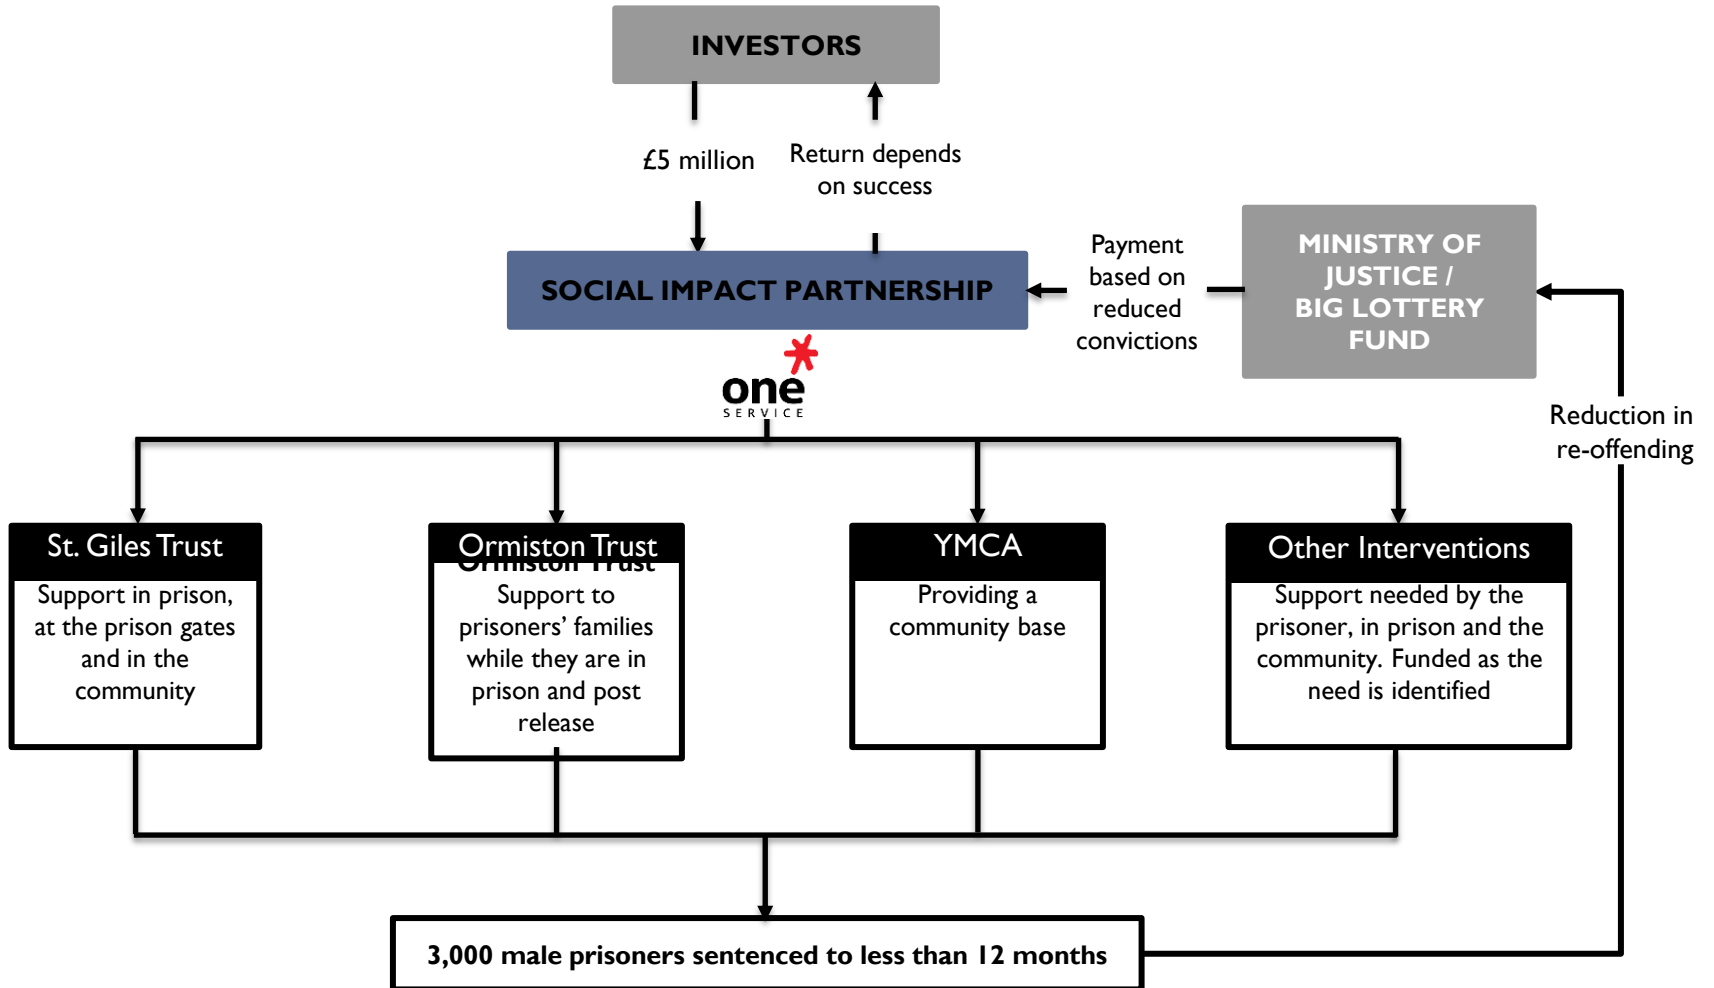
INVESTORS

£5 million

Return depends on success

SOCIAL IMPACT PARTNERSHIP

Payment based on reduced convictions

MINISTRY OF JUSTICE / BIG LOTTERY FUND

one SERVICE

Reduction in re-offending

St. Giles Trust
Support in prison, at the prison gates and in the community

Ormiston Trust
Support to prisoners' families while they are in prison and post release

YMCA
Providing a community base

Other Interventions
Support needed by the prisoner, in prison and the community. Funded as the need is identified

3,000 male prisoners sentenced to less than 12 months